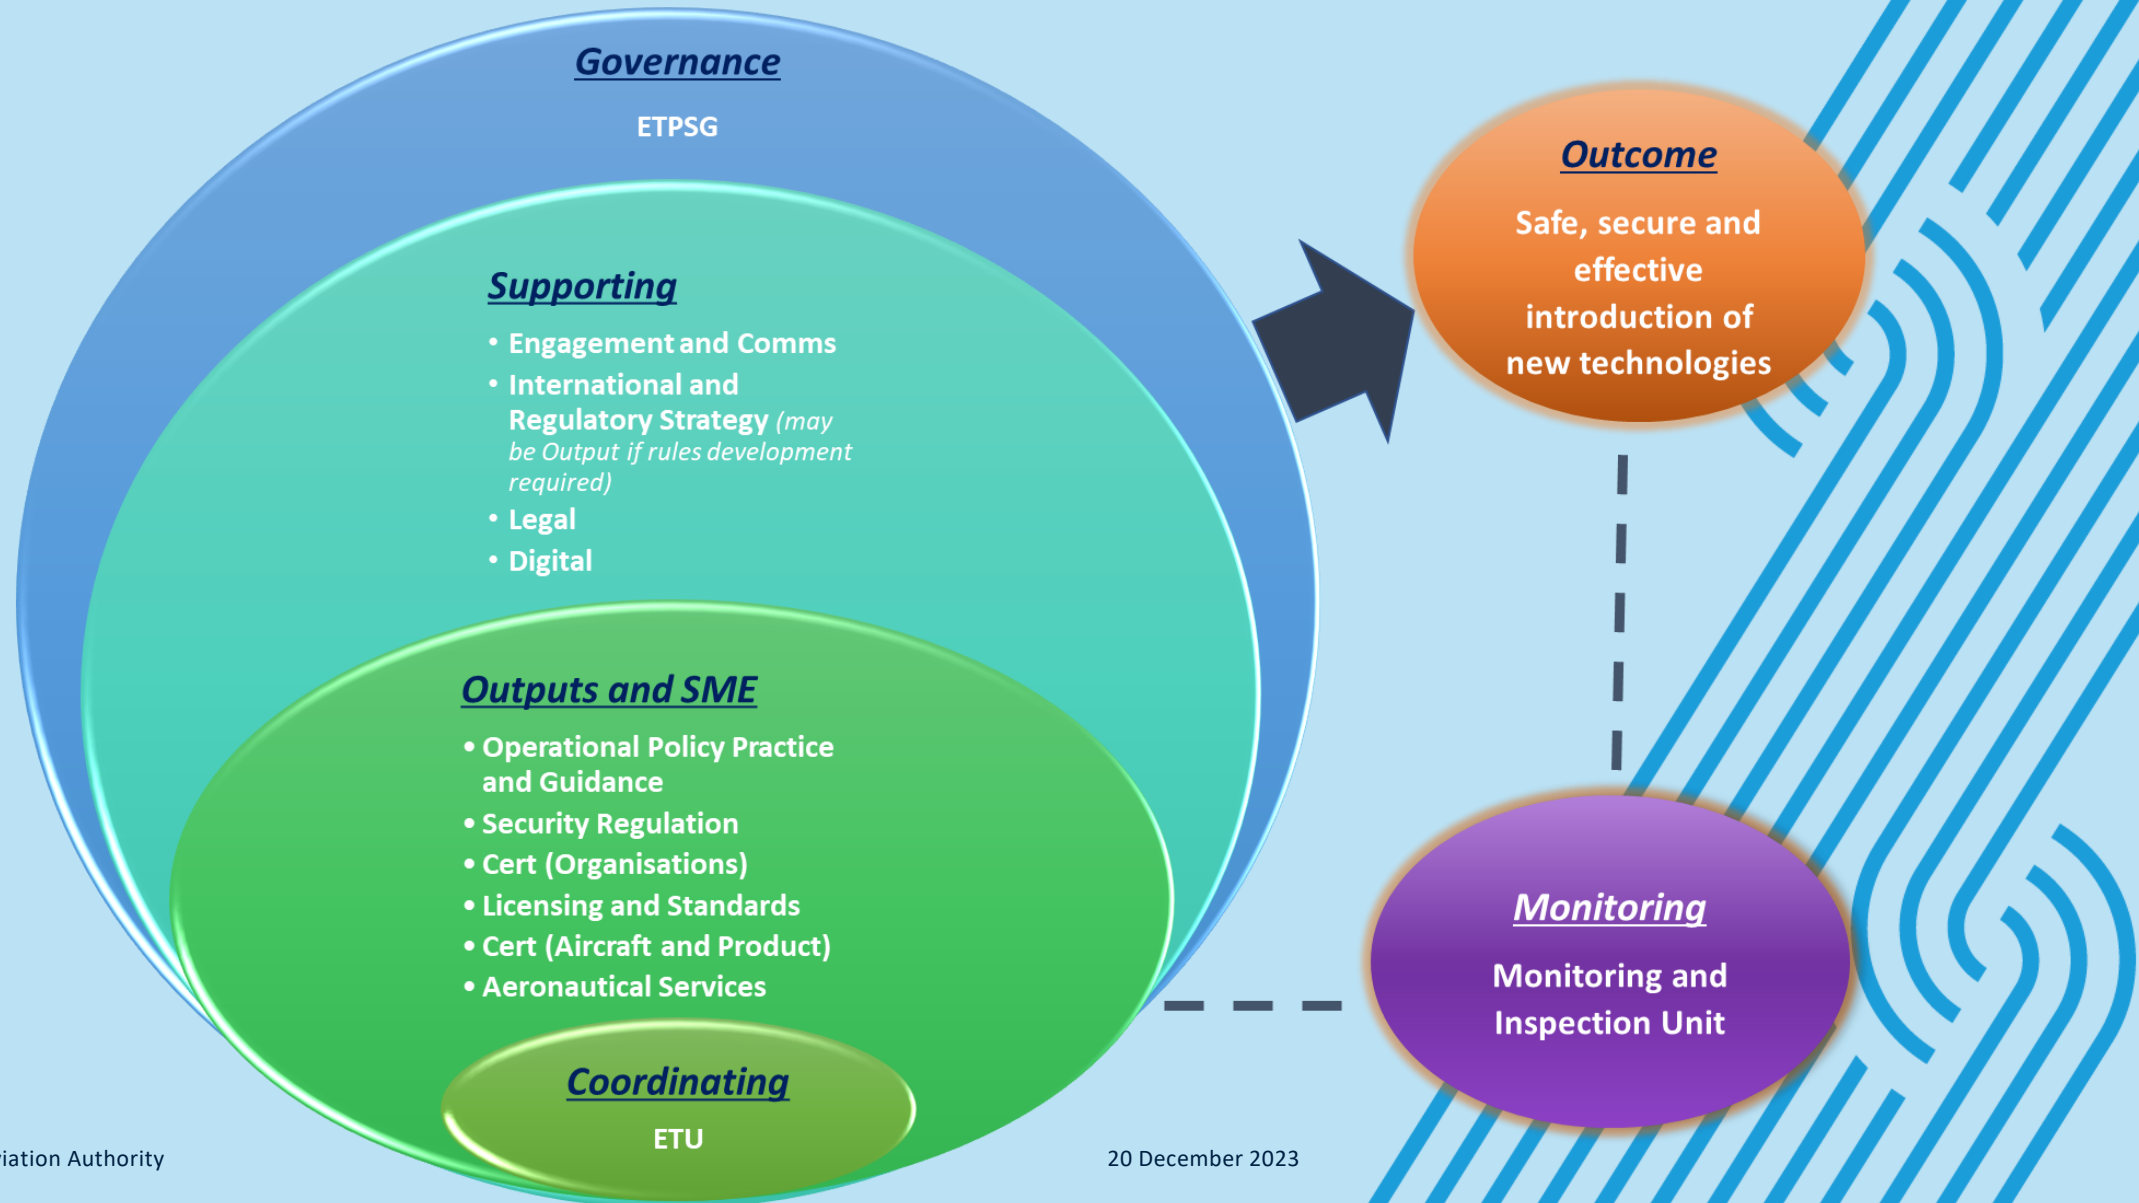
Governance

ETPSG

Supporting

• Engagement and Comms
• International and Regulatory Strategy *(may be Output if rules development required)*
• Legal
• Digital

Outputs and SME

• Operational Policy Practice and Guidance
• Security Regulation
• Cert (Organisations)
• Licensing and Standards
• Cert (Aircraft and Product)
• Aeronautical Services

Coordinating

ETU

Outcome

Safe, secure and effective introduction of new technologies

Monitoring

Monitoring and Inspection Unit

iation Authority

20 December 2023